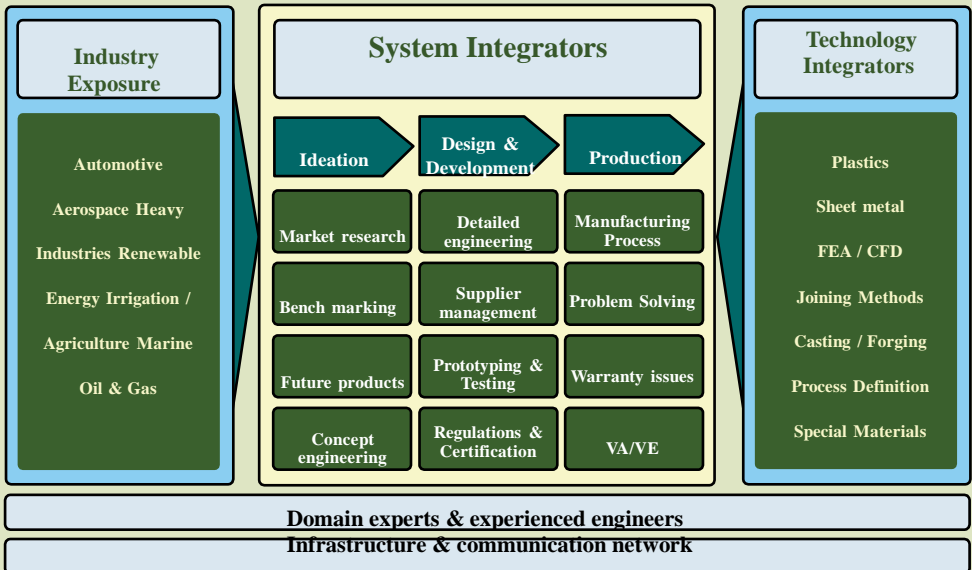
Industry Exposure

Automotive

Aerospace Heavy

Industries Renewable

Energy Irrigation /

Agriculture Marine

Oil & Gas

System Integrators

| Ideation | Design & Development | Production |
|---|---|---|
| Market research | Detailed engineering | Manufacturing Process |
| Bench marking | Supplier management | Problem Solving |
| Future products | Prototyping & Testing | Warranty issues |
| Concept engineering | Regulations & Certification | VA/VE |

Technology Integrators

Plastics

Sheet metal

FEA / CFD

Joining Methods

Casting / Forging

Process Definition

Special Materials

Domain experts & experienced engineers

Infrastructure & communication network